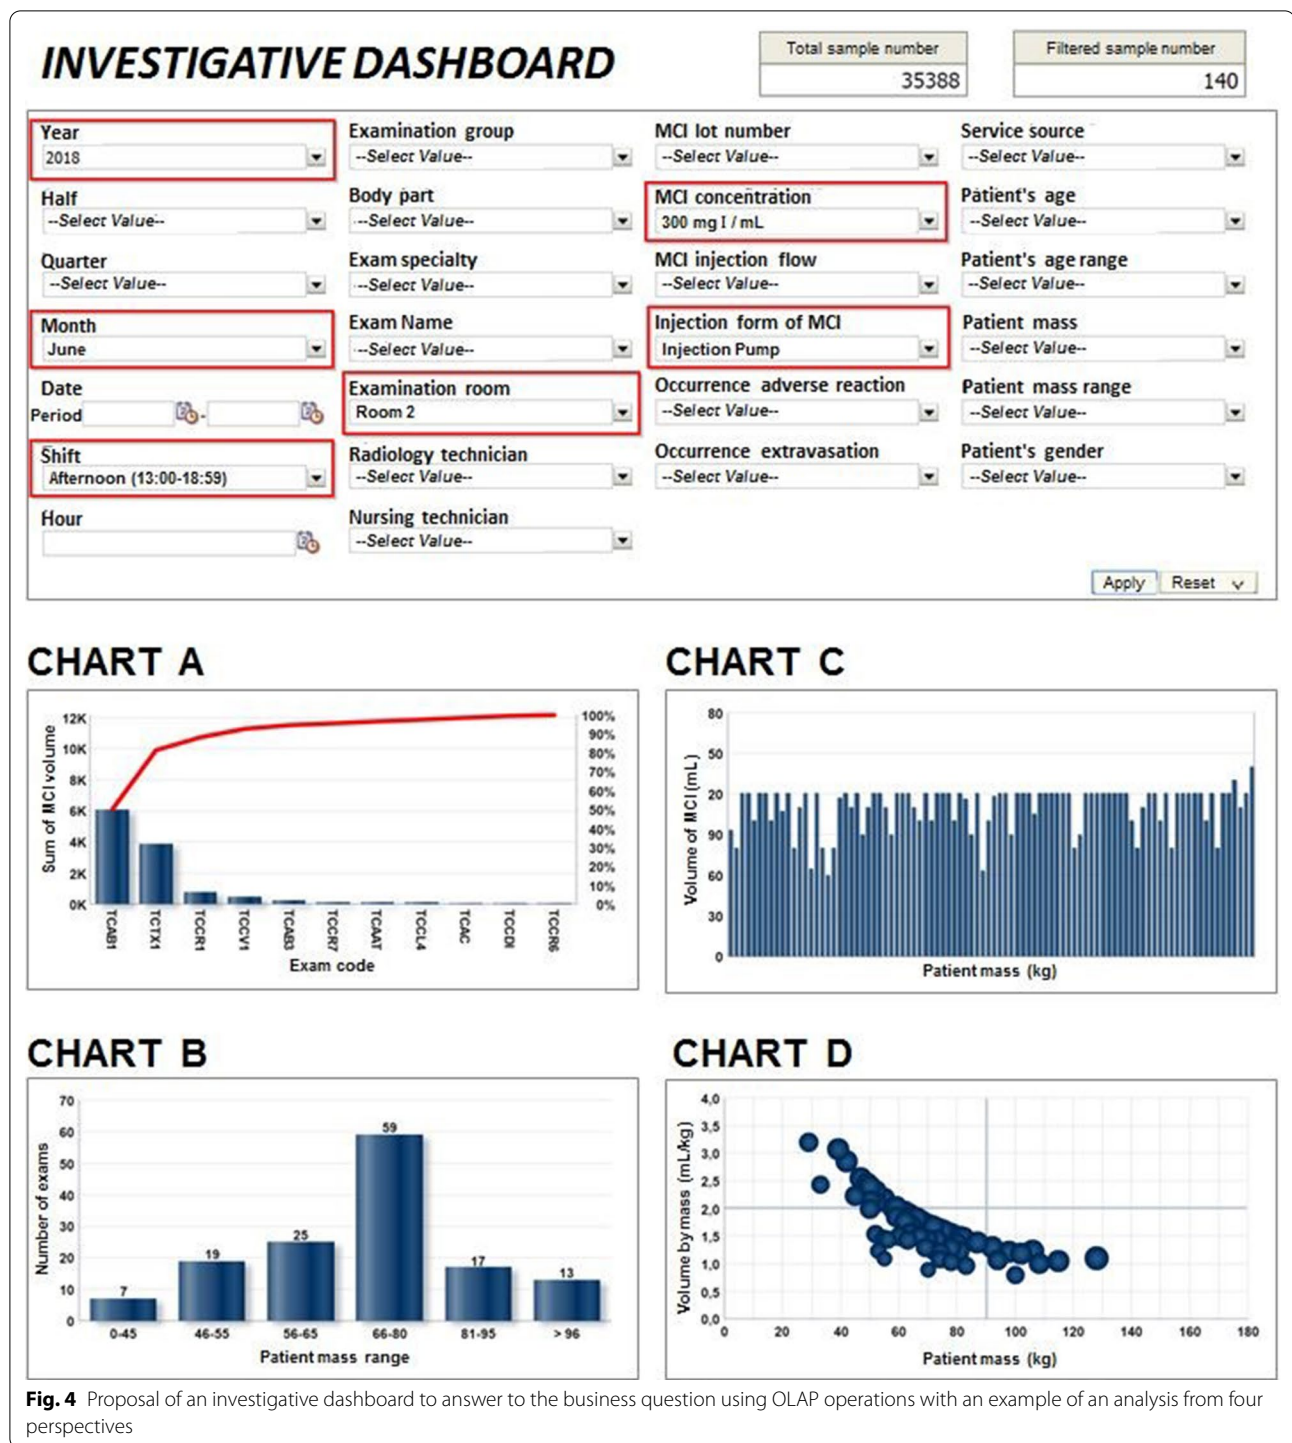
INVESTIGATIVE DASHBOARD

| Total sample number | Filtered sample number |
|---|---|
| 35388 | 140 |

Year
2018

Half
--Select Value--

Quarter
--Select Value--

Month
June

Date
Period

Shift
Afternoon (13:00-18:59)

Hour

Examination group
--Select Value--

Body part
--Select Value--

Exam specialty
--Select Value--

Exam Name
--Select Value--

Examination room
Room 2

Radiology technician
--Select Value--

Nursing technician
--Select Value--

MCI lot number
--Select Value--

MCI concentration
300 mg I / mL

MCI injection flow
--Select Value--

Injection form of MCI
Injection Pump

Occurrence adverse reaction
--Select Value--

Occurrence extravasation
--Select Value--

Service source
--Select Value--

Patient's age
--Select Value--

Patient's age range
--Select Value--

Patient mass
--Select Value--

Patient mass range
--Select Value--

Patient's gender
--Select Value--

Apply Reset

CHART A

Sum of MCI volume
12K 10K 8K 6K 4K 2K 0K
100% 90% 80% 70% 60% 50% 40% 30% 20% 10% 0%
TCAB1 TCTX1 TCCR1 TCCV1 TCAB3 TCCR7 TCAAT TCCL4 TCAC TCCDI TCCR6
Exam code

CHART C

Volume of MCI (mL)
80 50 20 90 60 30 0
Patient mass (kg)

CHART B

Number of exams
70 60 50 40 30 20 10 0
7 19 25 59 17 13
0-45 46-55 56-65 66-80 81-95 > 96
Patient mass range

CHART D

Volume by mass (mL/kg)
4,0 3,5 3,0 2,5 2,0 1,5 1,0 0,5 0,0
0 20 40 60 80 100 120 140 160 180
Patient mass (kg)

Fig. 4 Proposal of an investigative dashboard to answer to the business question using OLAP operations with an example of an analysis from four perspectives